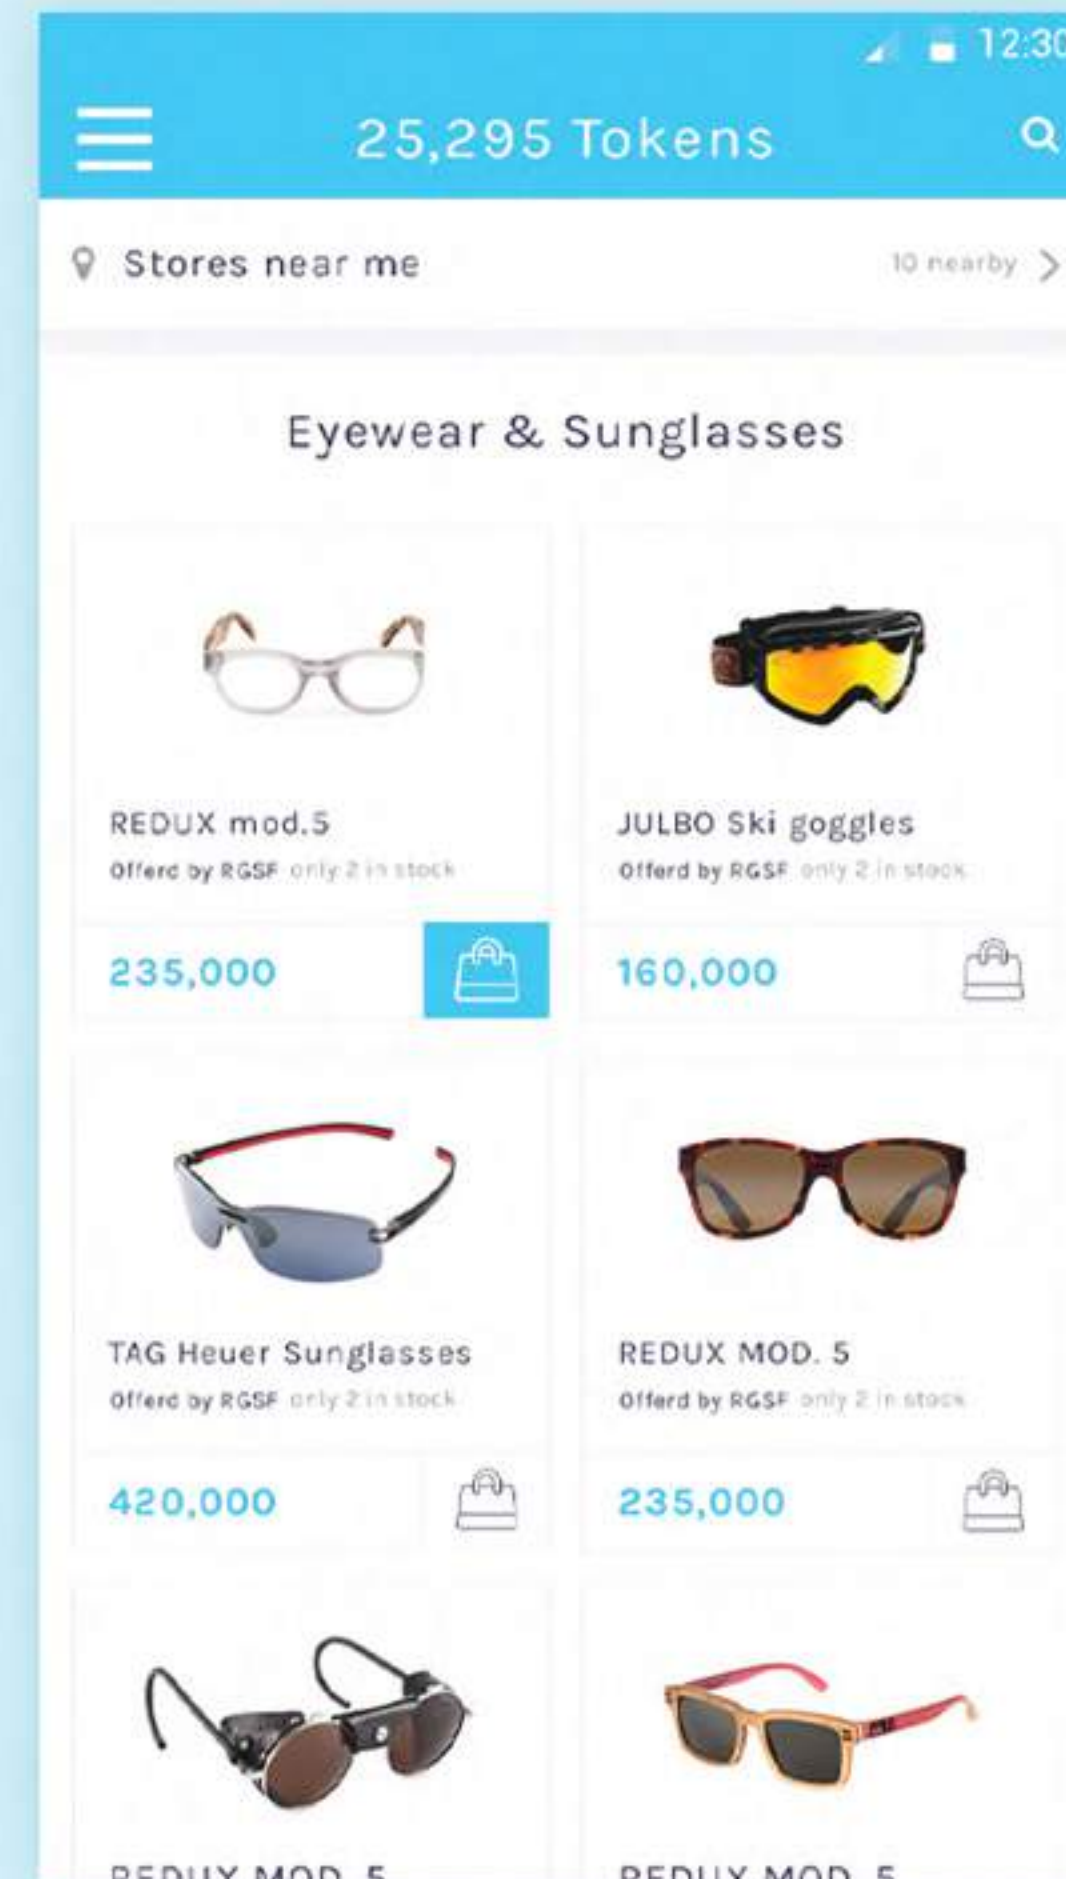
12:30

25,295 Tokens

Stores near me

10 nearby

Eyewear & Sunglasses

REDUX mod.5
Offerd by RGSF only 2 in stock

235,000

JULBO Ski goggles
Offerd by RGSF only 2 in stock

160,000

TAG Heuer Sunglasses
Offerd by RGSF only 2 in stock

420,000

REDUX MOD. 5
Offerd by RGSF only 2 in stock

235,000

REDUX MOD. 5

REDUX MOD. 5